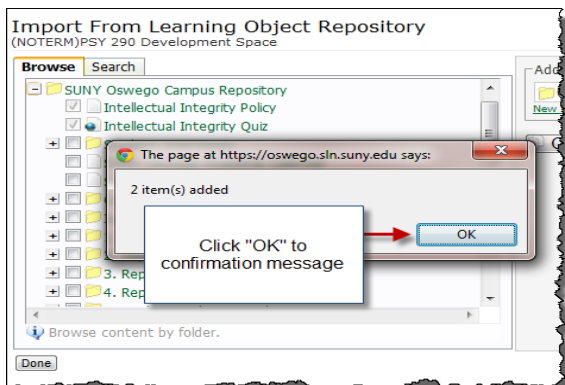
Import From Learning Object Repository
(NOTERM)PSY 290 Development Space

Browse Search

SUNY Oswego Campus Repository
Intellectual Integrity Policy
Intellectual Integrity Quiz

3. Rep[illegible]
4. Rep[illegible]

Browse content by folder.

Done

Add
New

The page at https://oswego.sln.suny.edu says:

2 item(s) added

OK

Click "OK" to confirmation message